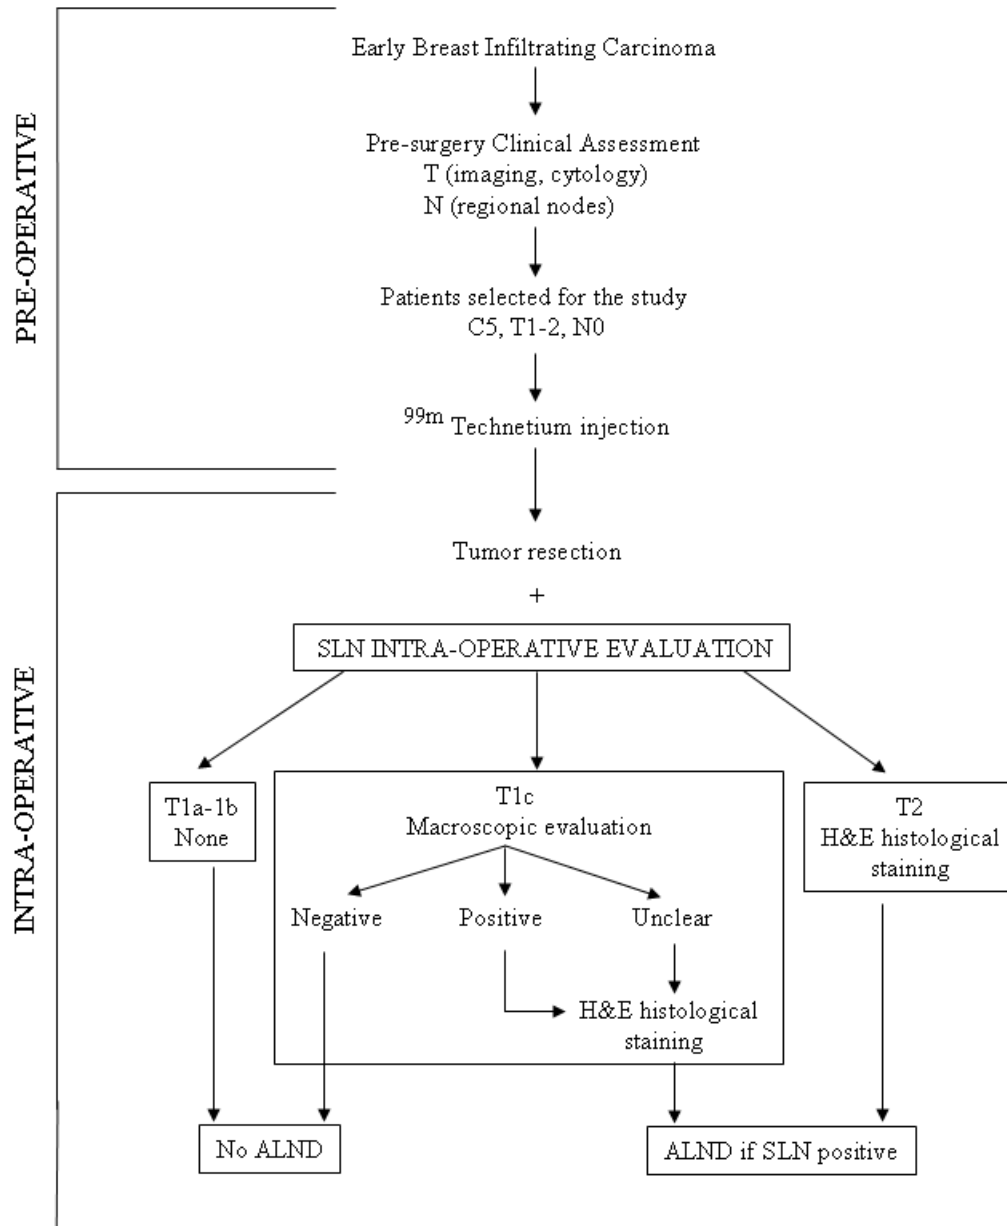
PRE-OPERATIVE

Early Breast Infiltrating Carcinoma

Pre-surgery Clinical Assessment
T (imaging, cytology)
N (regional nodes)

Patients selected for the study
C5, T1-2, N0

$^{99m}$ Technetium injection

INTRA-OPERATIVE

Tumor resection

+

SLN INTRA-OPERATIVE EVALUATION

T1a-1b
None

T1c
Macroscopic evaluation

Negative

Positive

Unclear

H&E histological staining

T2
H&E histological staining

No ALND

ALND if SLN positive